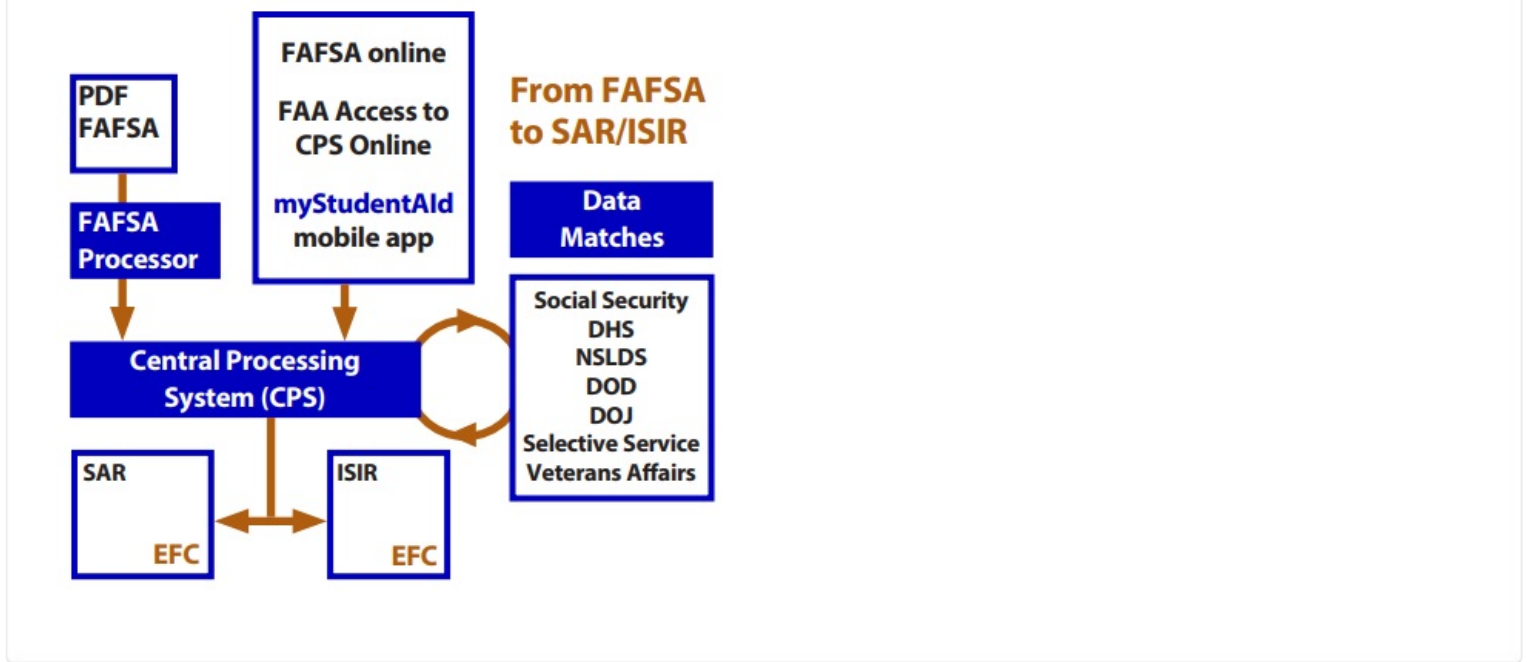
PDF FAFSA

FAFSA Processor

FAFSA online

FAA Access to CPS Online

myStudentAId mobile app

From FAFSA to SAR/ISIR

Data Matches

Social Security
DHS
NSLDS
DOD
DOJ
Selective Service
Veterans Affairs

Central Processing System (CPS)

SAR

EFC

ISIR

EFC